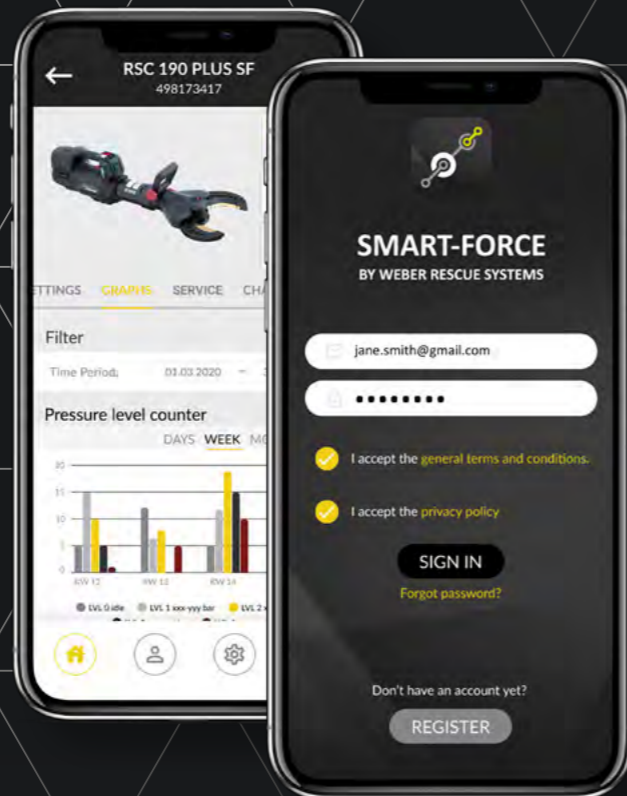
RSC 190 PLUS SF
498173417

ETTINGS GRAPHS SERVICE CHA

Filter

Time Period: 01.03.2020 –

Pressure level counter

DAYS WEEK MO

20
15
10
5
0

KW 12 KW 13 KW 14

LVL 0 idle LVL 1 xxx-yyy bar LVL 2

SMART-FORCE
BY WEBER RESCUE SYSTEMS

jane.smith@gmail.com

•••••••••

I accept the general terms and conditions.

I accept the privacy policy

SIGN IN

Forgot password?

Don't have an account yet?

REGISTER